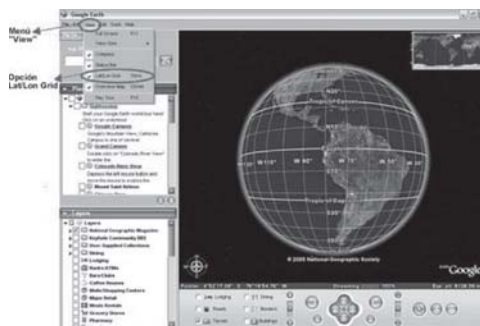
Menú "View"

Opción Lat/Lon Grid

Google Earth

File Edit View Tools Help

Full Screen

View Size

Toolbar

Status Bar

Lat/Lon Grid

Overview Map

Play Tour

Places

Sightseeing

Google Campus

Grand Canyon

Colorado River Views

Mount Saint Helens

Layers

Layers

National Geographic Magazine

Keyhole Community BB

User-Supplied Collections

Dining

Lodging

Banks/ATMs

Gas Stations

Coffee Houses

Malls/Shopping Centers

Major Retail

Movie Rentals

Grocery Stores

Pharmacy

Tropic of Cancer

Equator

Tropic of Capricorn

© 2005 National Geographic Society

Google

Lodging

Dining

Roads

Borders

Terrain

Buildings